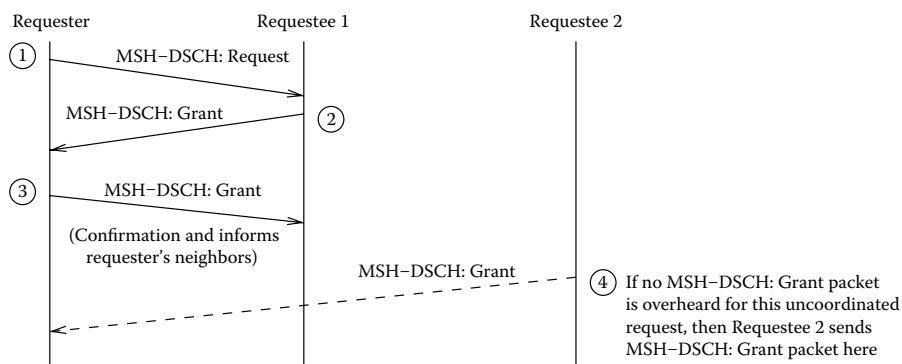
Requester

Requestee 1

Requestee 2

1

MSH–DSCH: Request

MSH–DSCH: Grant

2

3

MSH–DSCH: Grant

(Confirmation and informs requester's neighbors)

MSH–DSCH: Grant

4

If no MSH–DSCH: Grant packet is overheard for this uncoordinated request, then Requestee 2 sends MSH–DSCH: Grant packet here